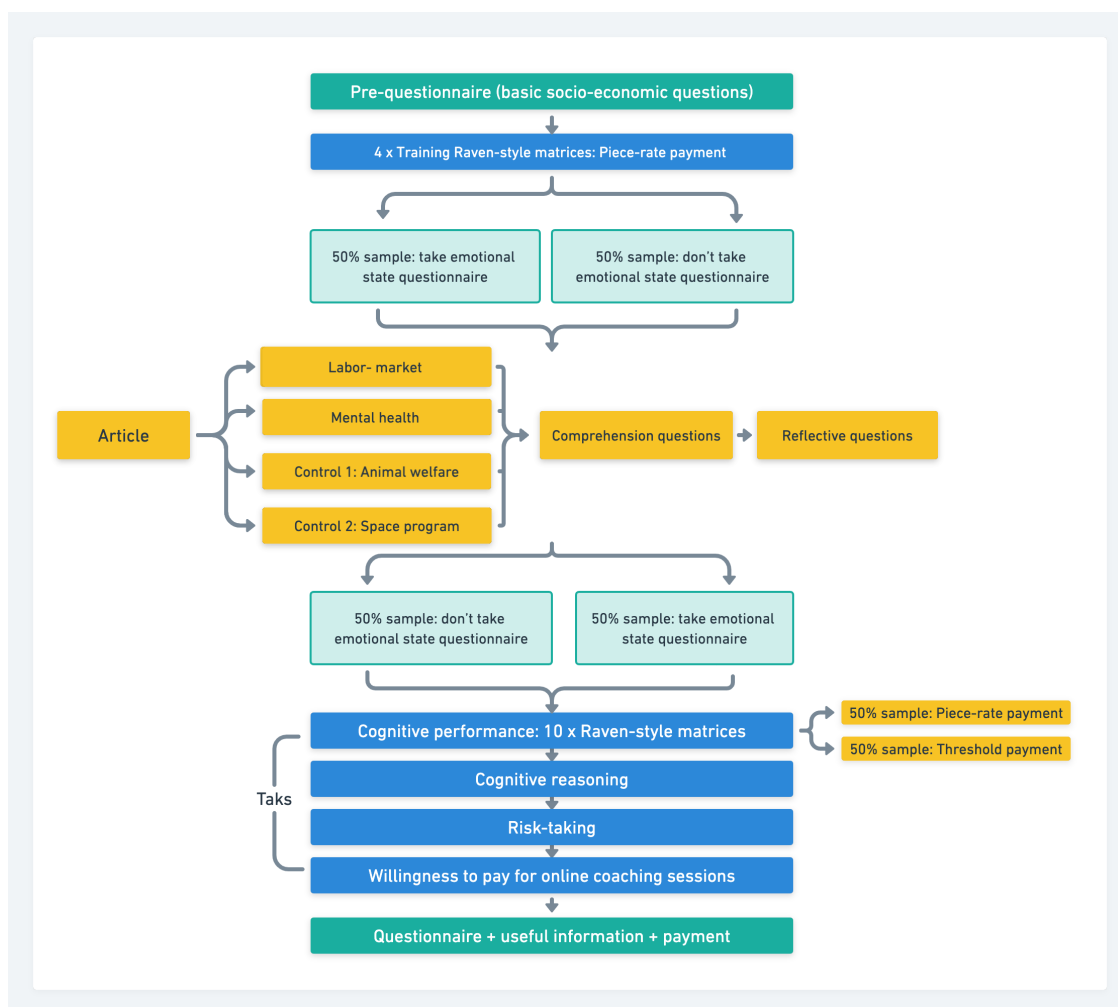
Pre-questionnaire (basic socio-economic questions)

4 x Training Raven-style matrices: Piece-rate payment

50% sample: take emotional state questionnaire

50% sample: don't take emotional state questionnaire

Article

Labor- market

Mental health

Control 1: Animal welfare

Control 2: Space program

Comprehension questions

Reflective questions

50% sample: don't take emotional state questionnaire

50% sample: take emotional state questionnaire

Cognitive performance: 10 x Raven-style matrices

50% sample: Piece-rate payment

50% sample: Threshold payment

Taks

Cognitive reasoning

Risk-taking

Willingness to pay for online coaching sessions

Questionnaire + useful information + payment